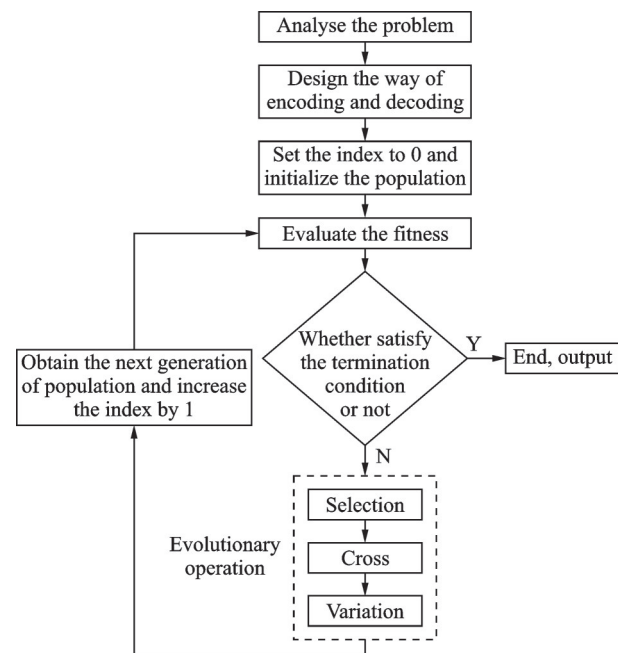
Analyse the problem

Design the way of encoding and decoding

Set the index to 0 and initialize the population

Evaluate the fitness

Whether satisfy the termination condition or not

Y

End, output

Obtain the next generation of population and increase the index by 1

N

Evolutionary operation

Selection

Cross

Variation